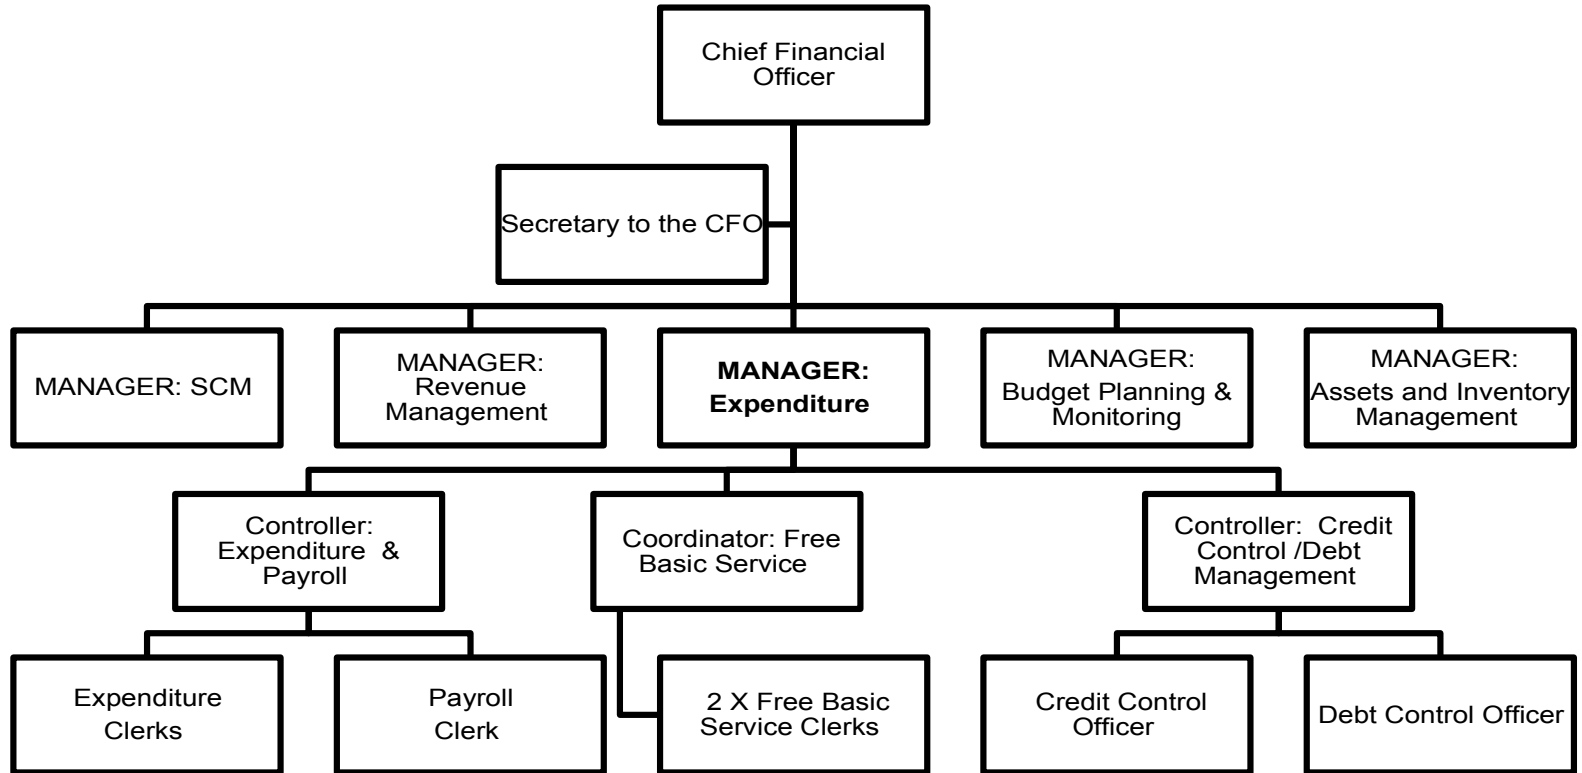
Chief Financial Officer

Secretary to the CFO

MANAGER: SCM

MANAGER: Revenue Management

**MANAGER: Expenditure**

MANAGER: Budget Planning & Monitoring

MANAGER: Assets and Inventory Management

Controller: Expenditure & Payroll

Coordinator: Free Basic Service

Controller: Credit Control /Debt Management

Expenditure Clerks

Payroll Clerk

2 X Free Basic Service Clerks

Credit Control Officer

Debt Control Officer